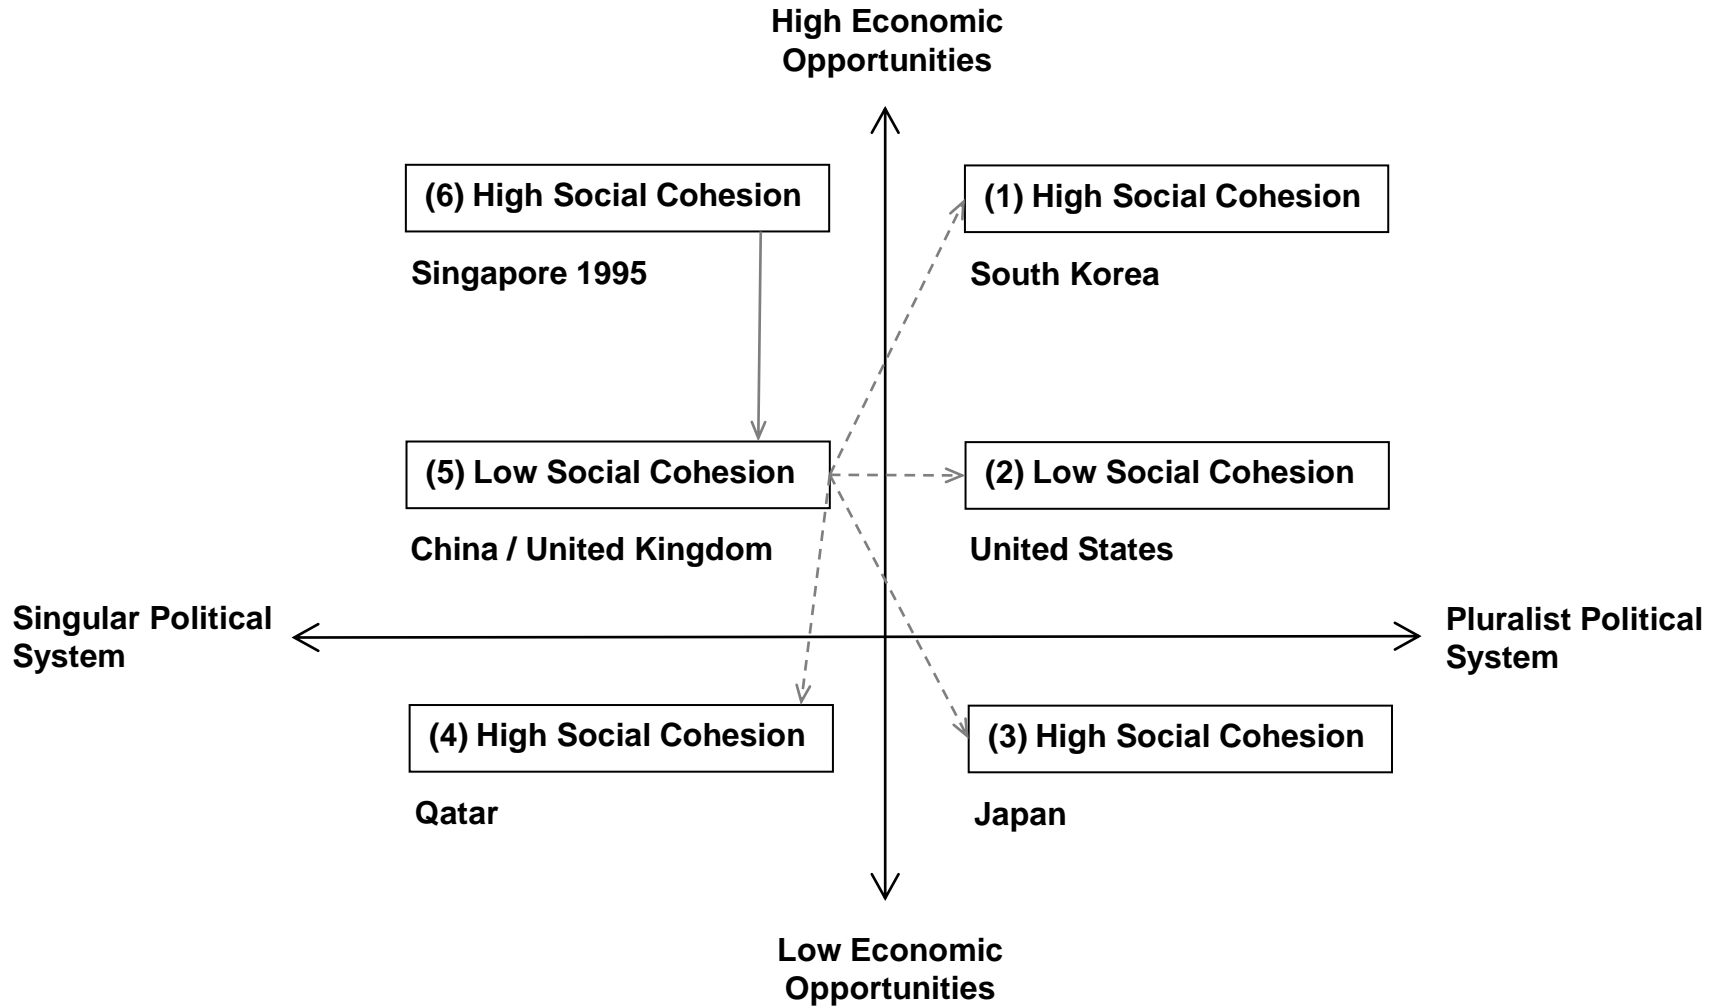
High Economic Opportunities

(6) High Social Cohesion

Singapore 1995

(1) High Social Cohesion

South Korea

(5) Low Social Cohesion

China / United Kingdom

(2) Low Social Cohesion

United States

Singular Political System

Pluralist Political System

(4) High Social Cohesion

Qatar

(3) High Social Cohesion

Japan

Low Economic Opportunities